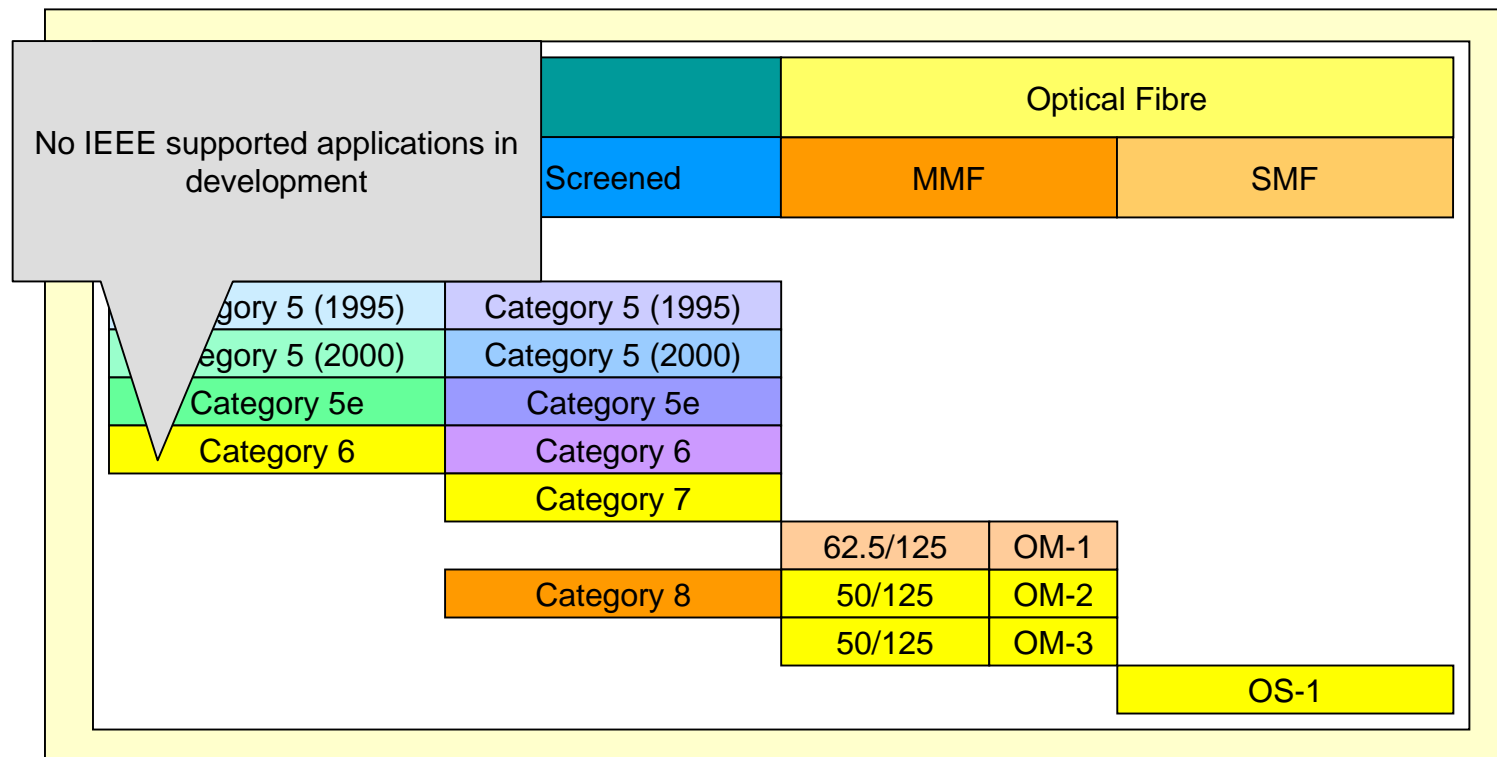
No IEEE supported applications in development

| | Screened | MMF | | SMF |
|---|---|---|---|---|
| | | Optical Fibre | | |
| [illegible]gory 5 (1995) | Category 5 (1995) | | | |
| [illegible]egory 5 (2000) | Category 5 (2000) | | | |
| Category 5e | Category 5e | | | |
| Category 6 | Category 6 | | | |
| | Category 7 | | | |
| | | 62.5/125 | OM-1 | |
| | Category 8 | 50/125 | OM-2 | |
| | | 50/125 | OM-3 | |
| | | | | OS-1 |